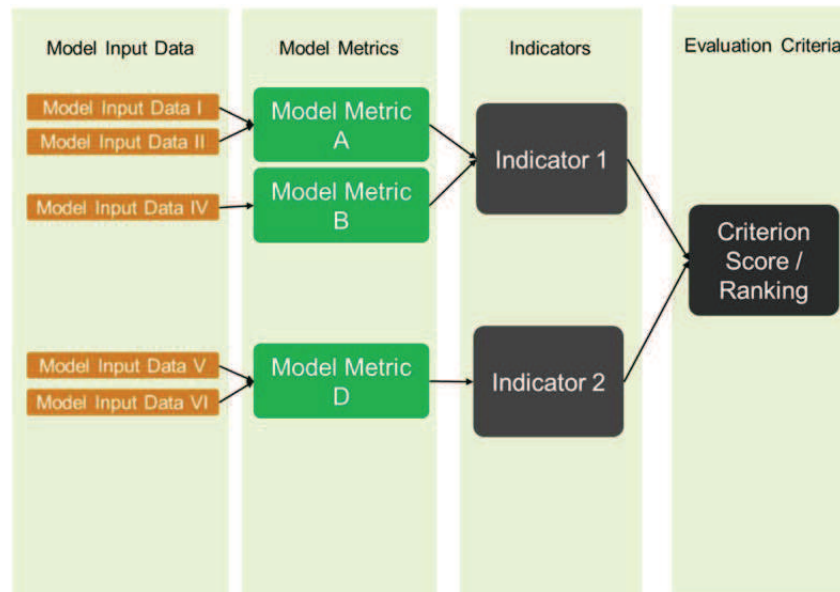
Model Input Data

Model Input Data I
Model Input Data II
Model Input Data IV
Model Input Data V
Model Input Data VI

Model Metrics

Model Metric A
Model Metric B
Model Metric D

Indicators

Indicator 1
Indicator 2

Evaluation Criteria

Criterion Score / Ranking